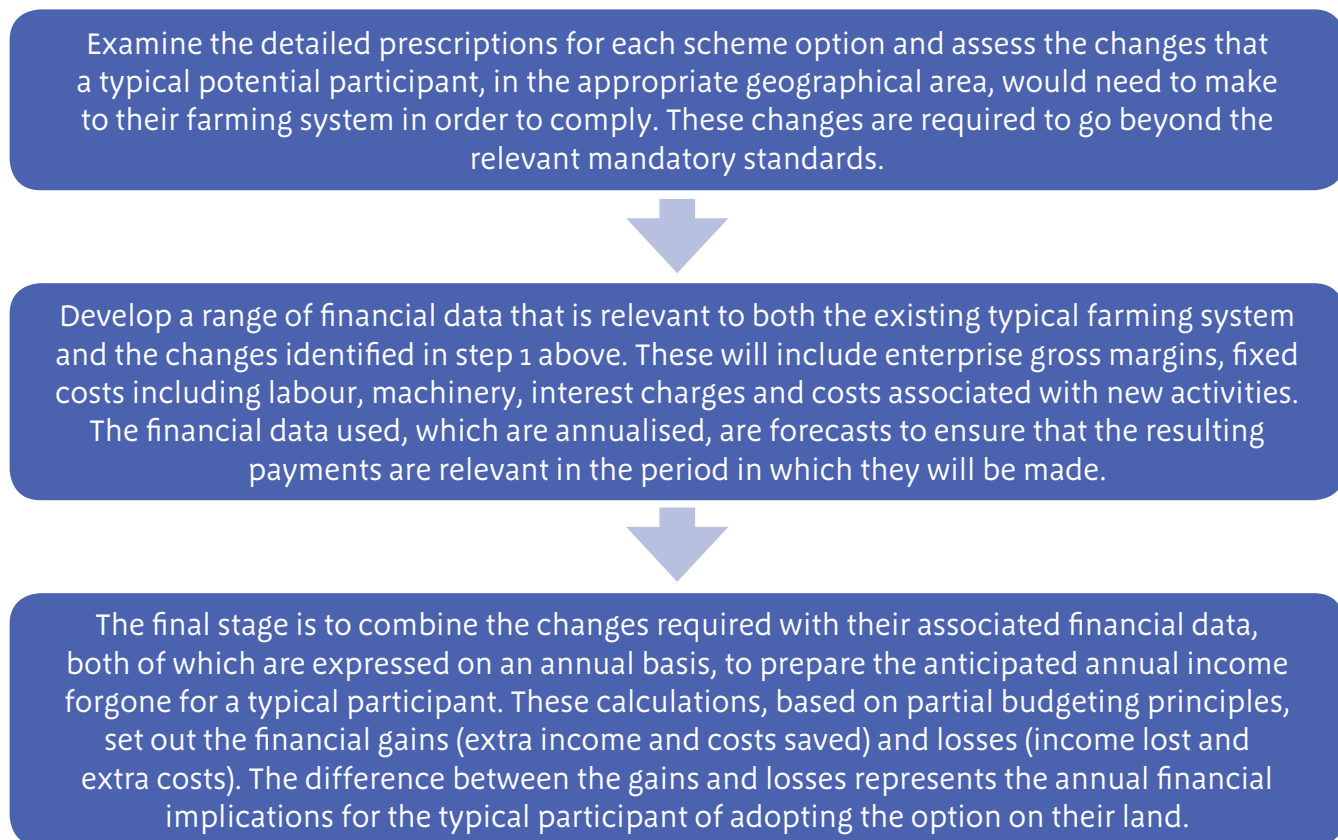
Examine the detailed prescriptions for each scheme option and assess the changes that a typical potential participant, in the appropriate geographical area, would need to make to their farming system in order to comply. These changes are required to go beyond the relevant mandatory standards.

Develop a range of financial data that is relevant to both the existing typical farming system and the changes identified in step 1 above. These will include enterprise gross margins, fixed costs including labour, machinery, interest charges and costs associated with new activities. The financial data used, which are annualised, are forecasts to ensure that the resulting payments are relevant in the period in which they will be made.

The final stage is to combine the changes required with their associated financial data, both of which are expressed on an annual basis, to prepare the anticipated annual income forgone for a typical participant. These calculations, based on partial budgeting principles, set out the financial gains (extra income and costs saved) and losses (income lost and extra costs). The difference between the gains and losses represents the annual financial implications for the typical participant of adopting the option on their land.